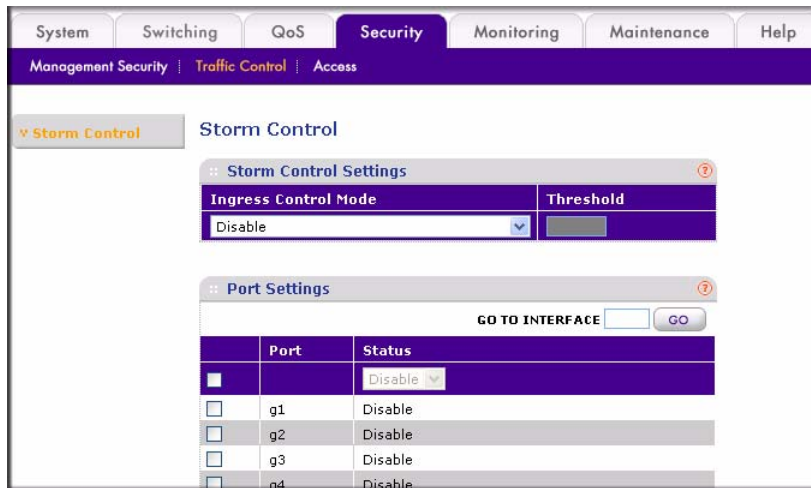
System | Switching | QoS | Security | Monitoring | Maintenance | Help

Management Security | Traffic Control | Access

v Storm Control

Storm Control

:: Storm Control Settings

| Ingress Control Mode | Threshold |
|---|---|
| Disable | |

:: Port Settings

GO TO INTERFACE GO

| | Port | Status |
|---|---|---|
| | | Disable |
| | g1 | Disable |
| | g2 | Disable |
| | g3 | Disable |
| | g4 | Disable |